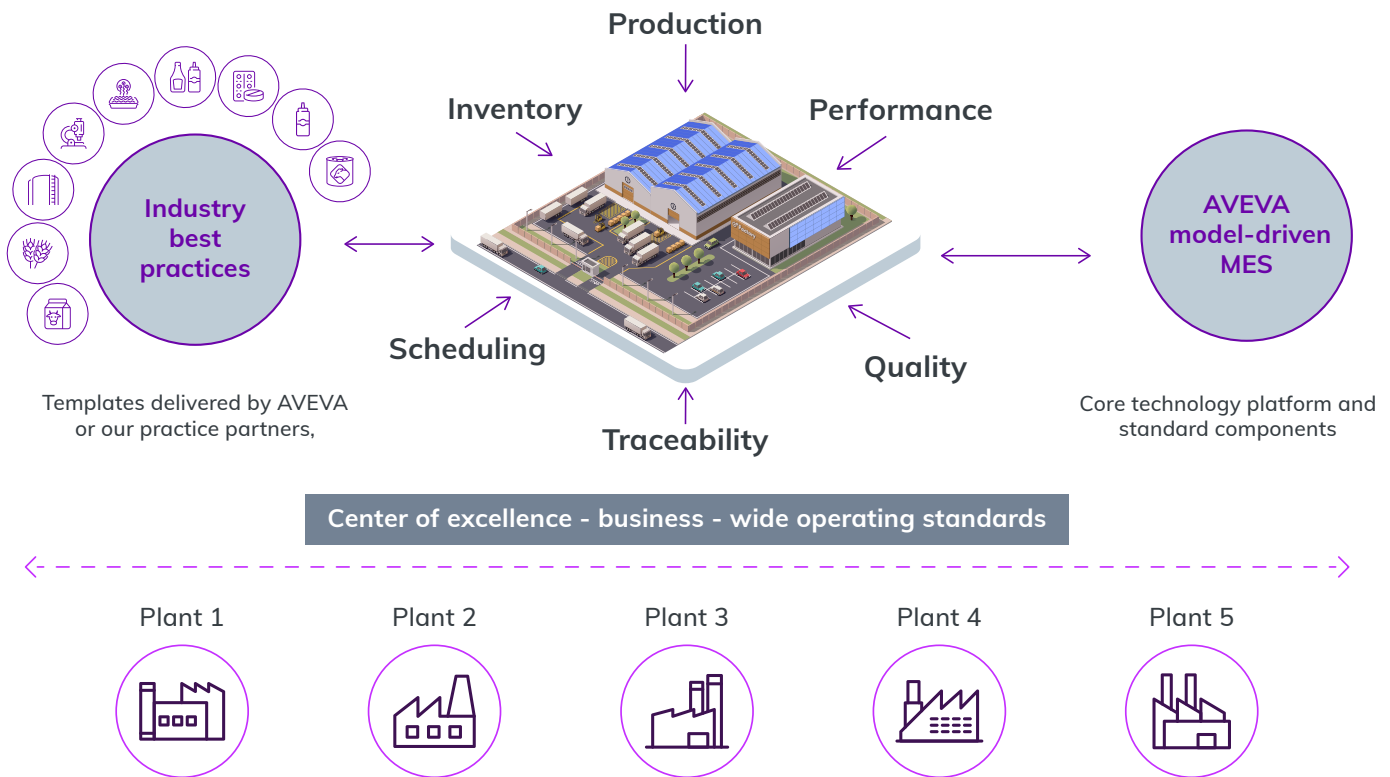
Production

Inventory

Performance

Industry best practices

AVEVA model-driven MES

Scheduling

Quality

Traceability

Templates delivered by AVEVA or our practice partners,

Core technology platform and standard components

Center of excellence - business - wide operating standards

Plant 1

Plant 2

Plant 3

Plant 4

Plant 5